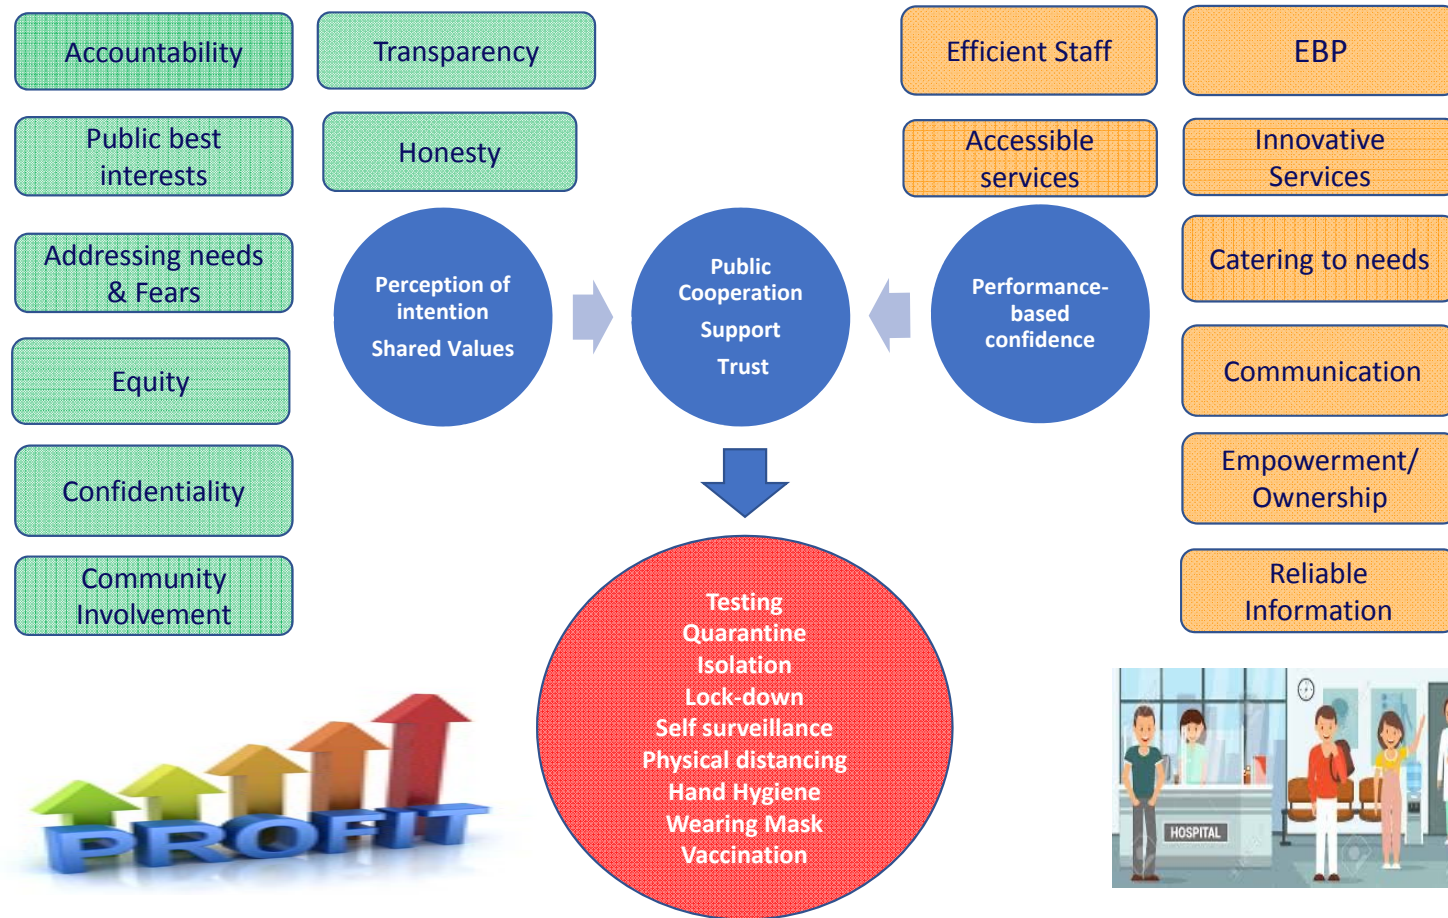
Accountability

Transparency

Public best interests

Honesty

Addressing needs & Fears

Equity

Confidentiality

Community Involvement

Perception of intention
Shared Values

Public Cooperation
Support
Trust

Performance-based confidence

Efficient Staff

EBP

Accessible services

Innovative Services

Catering to needs

Communication

Empowerment/ Ownership

Reliable Information

Testing
Quarantine
Isolation
Lock-down
Self surveillance
Physical distancing
Hand Hygiene
Wearing Mask
Vaccination

PROFIT

HOSPITAL